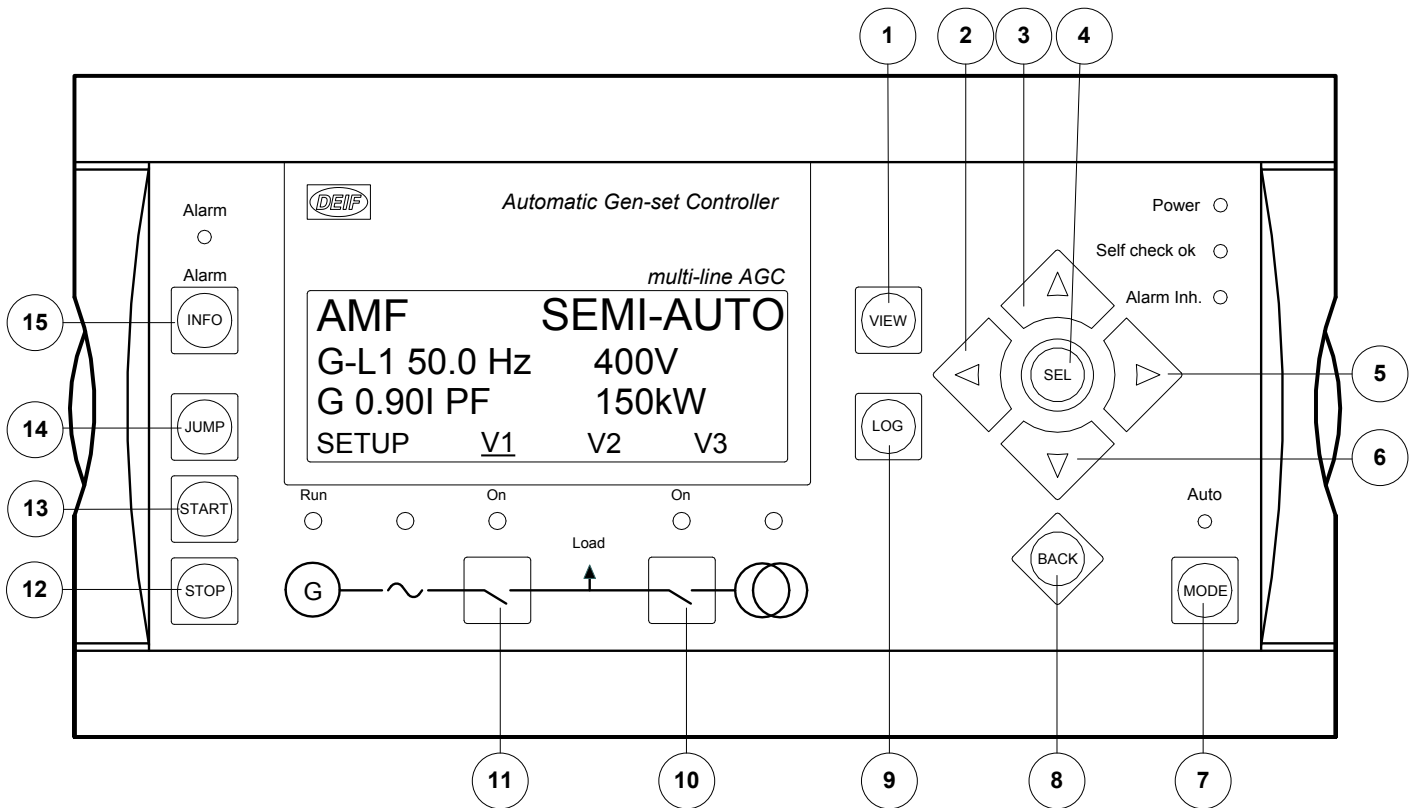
1 2 3 4

DEIF

Automatic Gen-set Controller

multi-line AGC

Alarm

Alarm

15 INFO

AMF SEMI-AUTO

G-L1 50.0 Hz 400V

G 0.90I PF 150kW

SETUP V1 V2 V3

VIEW

LOG

SEL

Power

Self check ok

Alarm Inh.

5

6

14 JUMP

13 START

12 STOP

Run On On

Load

G

Auto

BACK

MODE

11 10 9 8 7